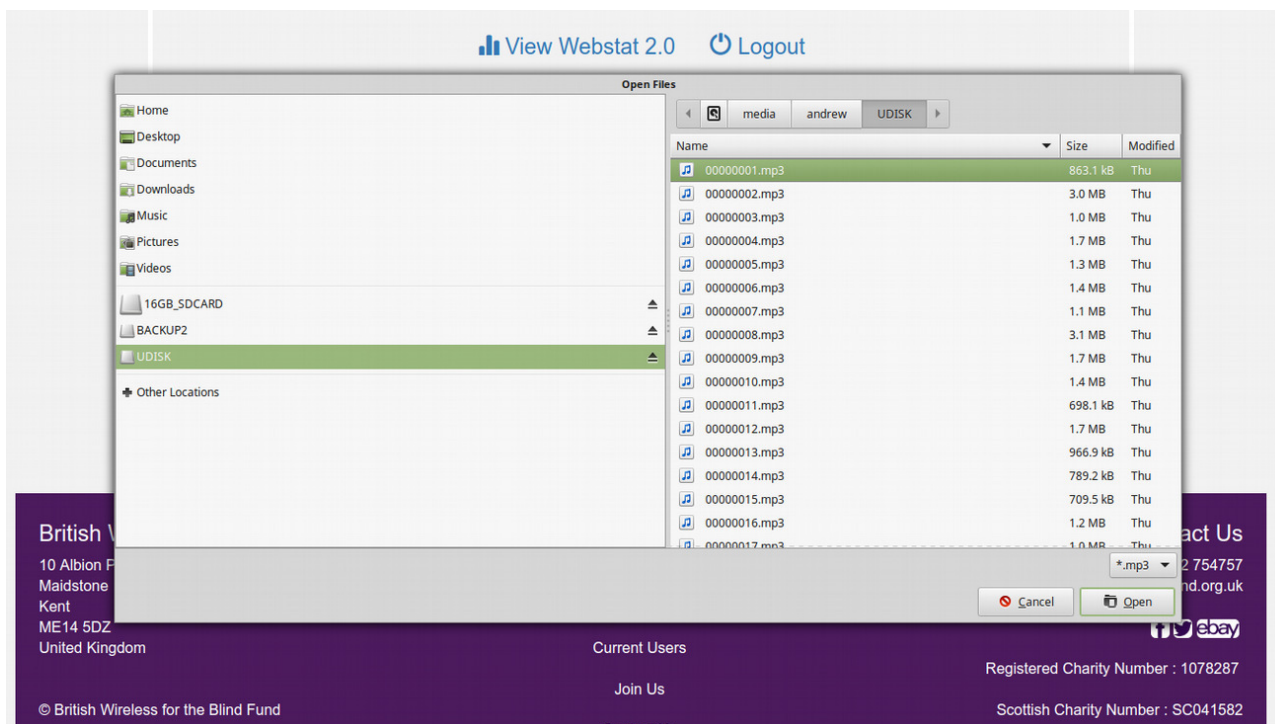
View Webstat 2.0 Logout

Open Files

Home
Desktop
Documents
Downloads
Music
Pictures
Videos
16GB_SDCARD
BACKUP2
UDISK
Other Locations

media andrew UDISK

| Name | Size | Modified |
|---|---|---|
| 00000001.mp3 | 863.1 kB | Thu |
| 00000002.mp3 | 3.0 MB | Thu |
| 00000003.mp3 | 1.0 MB | Thu |
| 00000004.mp3 | 1.7 MB | Thu |
| 00000005.mp3 | 1.3 MB | Thu |
| 00000006.mp3 | 1.4 MB | Thu |
| 00000007.mp3 | 1.1 MB | Thu |
| 00000008.mp3 | 3.1 MB | Thu |
| 00000009.mp3 | 1.7 MB | Thu |
| 00000010.mp3 | 1.4 MB | Thu |
| 00000011.mp3 | 698.1 kB | Thu |
| 00000012.mp3 | 1.7 MB | Thu |
| 00000013.mp3 | 966.9 kB | Thu |
| 00000014.mp3 | 789.2 kB | Thu |
| 00000015.mp3 | 709.5 kB | Thu |
| 00000016.mp3 | 1.2 MB | Thu |
| 00000017.mp3 | 1.0 MB | Thu |

*.mp3

Cancel Open

British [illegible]
10 Albion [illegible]
Maidstone
Kent
ME14 5DZ
United Kingdom

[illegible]act Us
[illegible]2 754757
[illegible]nd.org.uk

Current Users
Join Us

Registered Charity Number : 1078287

© British Wireless for the Blind Fund

Scottish Charity Number : SC041582